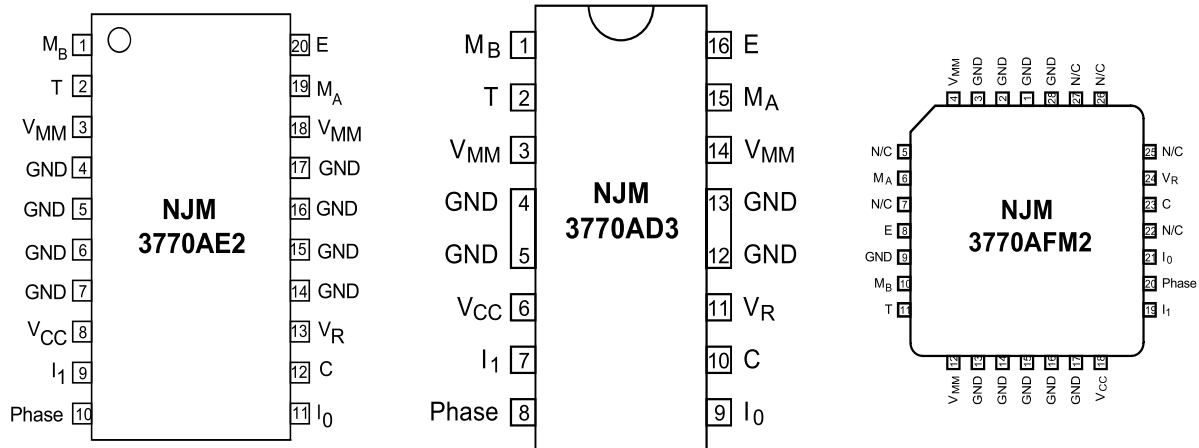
$M_B$ 1
T 2
$V_{MM}$ 3
GND 4
GND 5
GND 6
GND 7
$V_{CC}$ 8
$I_1$ 9
Phase 10

NJM
3770AE2

20 E
19 $M_A$
18 $V_{MM}$
17 GND
16 GND
15 GND
14 GND
13 $V_R$
12 C
11 $I_0$

$M_B$ 1
T 2
$V_{MM}$ 3
GND 4
GND 5
$V_{CC}$ 6
$I_1$ 7
Phase 8

NJM
3770AD3

16 E
15 $M_A$
14 $V_{MM}$
13 GND
12 GND
11 $V_R$
10 C
9 $I_0$

$V_{MM}$ 4
GND 3
GND 2
GND 1
GND 28
N/C 27
N/C 26

N/C 5
$M_A$ 6
N/C 7
E 8
GND 9
$M_B$ 10
T 11

NJM
3770AFM2

25 N/C
24 $V_R$
23 C
22 N/C
21 $I_0$
20 Phase
19 $I_1$

$V_{MM}$ 12
GND 13
GND 14
GND 15
GND 16
GND 17
$V_{CC}$ 18